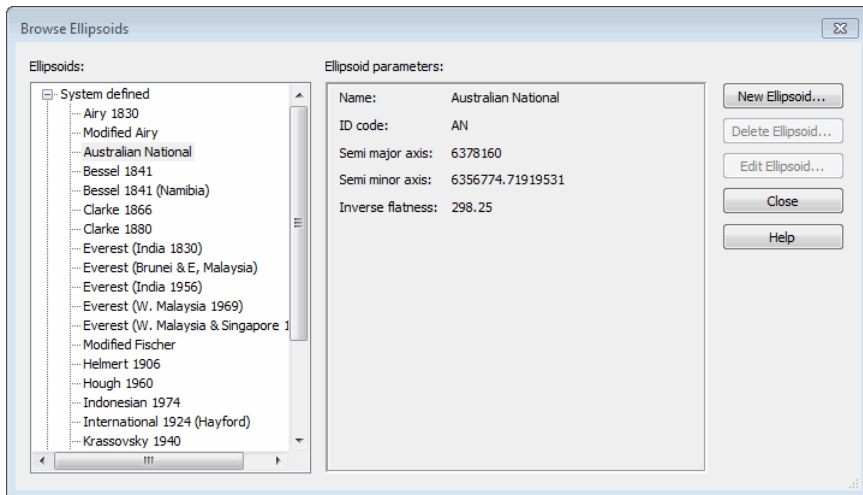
Browse Ellipsoids

Ellipsoids:

System defined
Airy 1830
Modified Airy
Australian National
Bessel 1841
Bessel 1841 (Namibia)
Clarke 1866
Clarke 1880
Everest (India 1830)
Everest (Brunei & E, Malaysia)
Everest (India 1956)
Everest (W. Malaysia 1969)
Everest (W. Malaysia & Singapore 1
Modified Fischer
Helmert 1906
Hough 1960
Indonesian 1974
International 1924 (Hayford)
Krassovsky 1940

Ellipsoid parameters:

| | |
|---|---|
| Name: | Australian National |
| ID code: | AN |
| Semi major axis: | 6378160 |
| Semi minor axis: | 6356774.71919531 |
| Inverse flatness: | 298.25 |

New Ellipsoid...
Delete Ellipsoid...
Edit Ellipsoid...
Close
Help